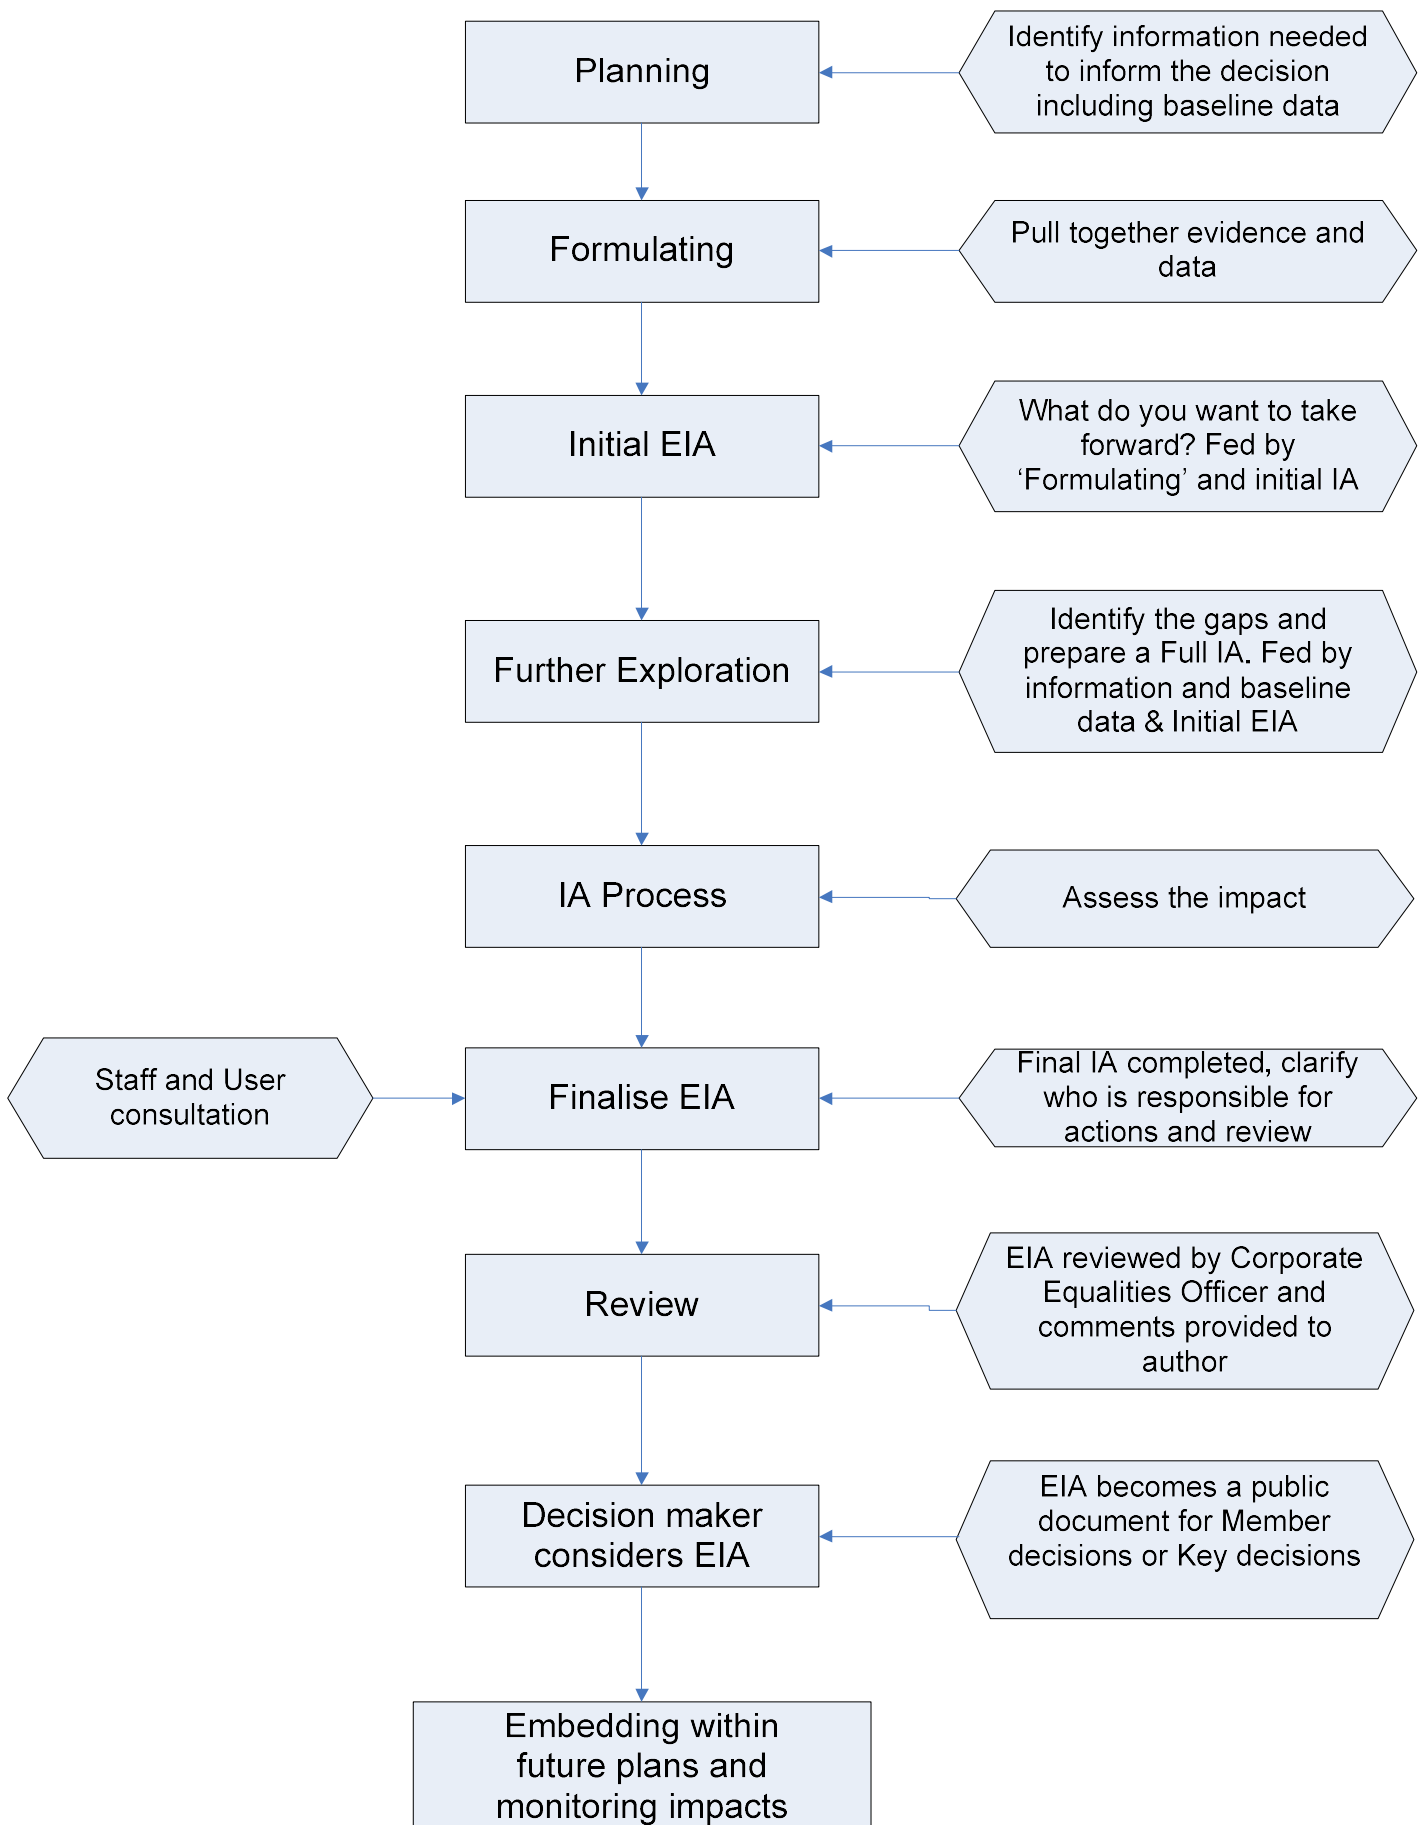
Planning

Identify information needed to inform the decision including baseline data

Formulating

Pull together evidence and data

Initial EIA

What do you want to take forward? Fed by 'Formulating' and initial IA

Further Exploration

Identify the gaps and prepare a Full IA. Fed by information and baseline data & Initial EIA

IA Process

Assess the impact

Staff and User consultation

Finalise EIA

Final IA completed, clarify who is responsible for actions and review

Review

EIA reviewed by Corporate Equalities Officer and comments provided to author

Decision maker considers EIA

EIA becomes a public document for Member decisions or Key decisions

Embedding within future plans and monitoring impacts